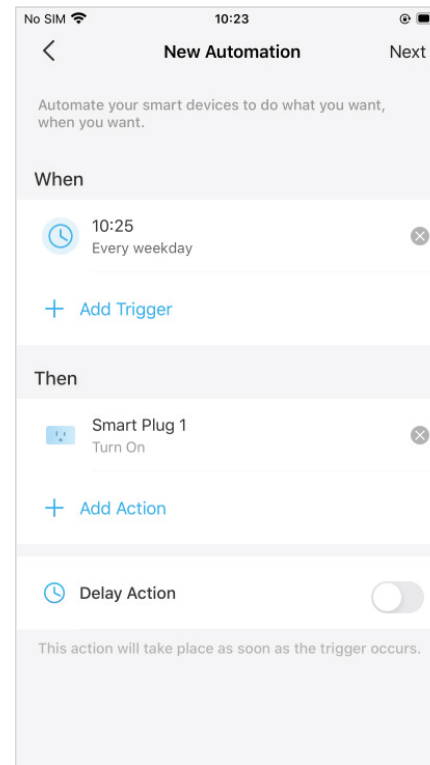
No SIM
10:23

New Automation
Next

Automate your smart devices to do what you want, when you want.

When

10:25
Every weekday

+ Add Trigger

Then

Smart Plug 1
Turn On

+ Add Action

Delay Action

This action will take place as soon as the trigger occurs.